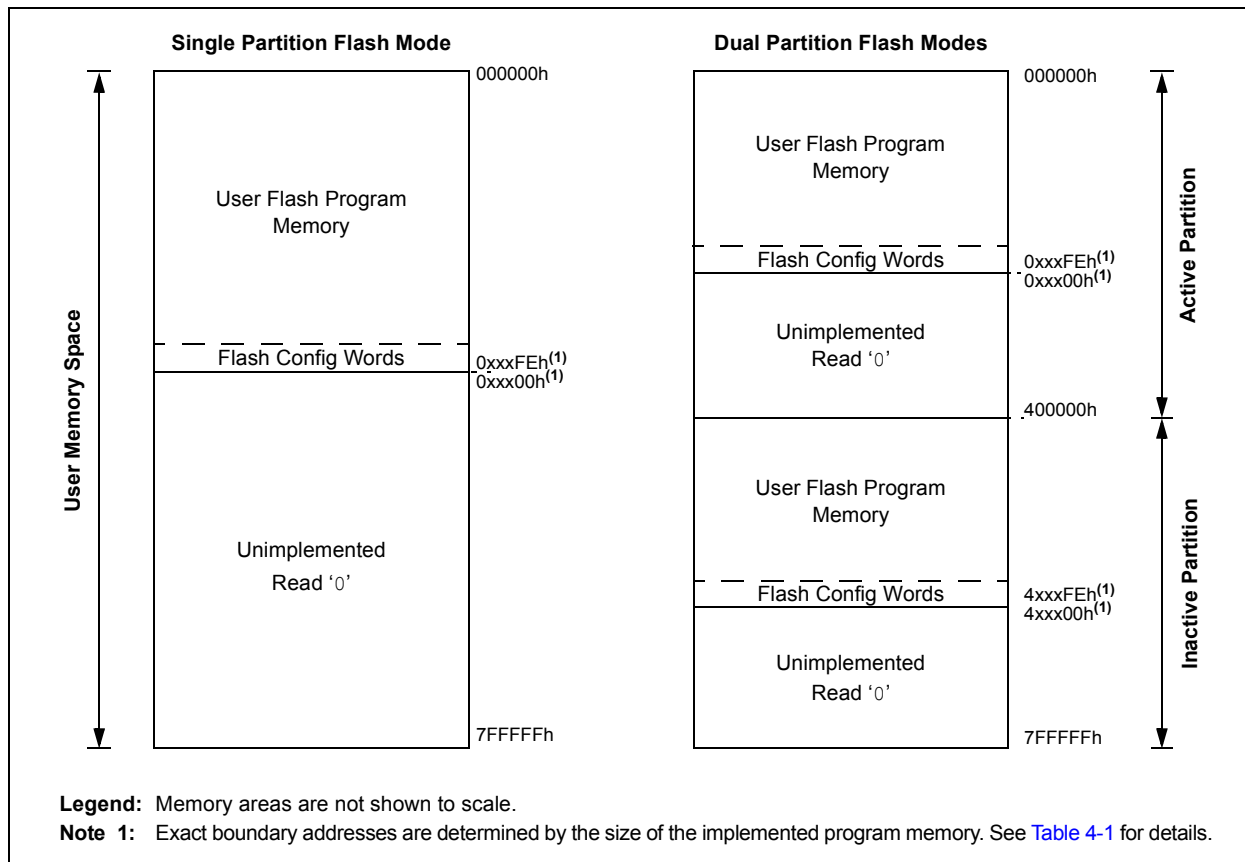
Single Partition Flash Mode

User Memory Space

000000h

User Flash Program Memory

Flash Config Words

0xxxFEh$^{(1)}$
0xxx00h$^{(1)}$

Unimplemented
Read '0'

7FFFFFh

Dual Partition Flash Modes

000000h

User Flash Program Memory

Flash Config Words

0xxxFEh$^{(1)}$
0xxx00h$^{(1)}$

Unimplemented
Read '0'

400000h

Active Partition

User Flash Program Memory

Flash Config Words

4xxxFEh$^{(1)}$
4xxx00h$^{(1)}$

Unimplemented
Read '0'

7FFFFFh

Inactive Partition

Legend: Memory areas are not shown to scale.

Note 1: Exact boundary addresses are determined by the size of the implemented program memory. See Table 4-1 for details.